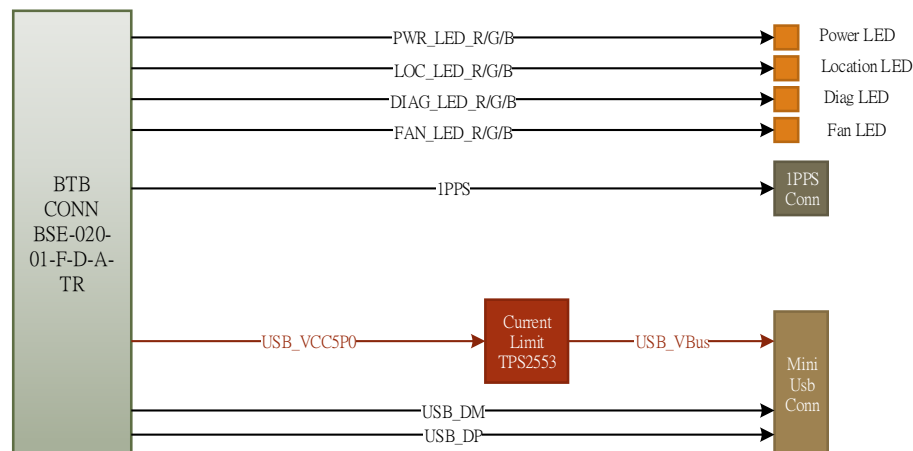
BTB
CONN
BSE-020-
01-F-D-A-
TR

PWR_LED_R/G/B
LOC_LED_R/G/B
DIAG_LED_R/G/B
FAN_LED_R/G/B

Power LED
Location LED
Diag LED
Fan LED

1PPS

1PPS
Conn

USB_VCC5P0

Current
Limit
TPS2553

USB_VBus

Mini
Usb
Conn

USB_DM
USB_DP